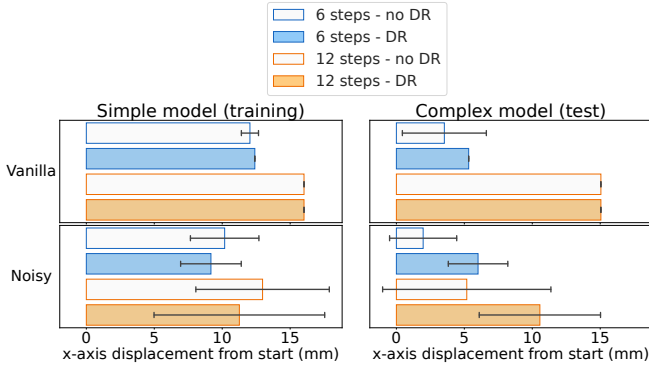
6 steps - no DR
6 steps - DR
12 steps - no DR
12 steps - DR

Simple model (training)

Complex model (test)

Vanilla

Noisy

0
5
10
15
x-axis displacement from start (mm)

0
5
10
15
x-axis displacement from start (mm)